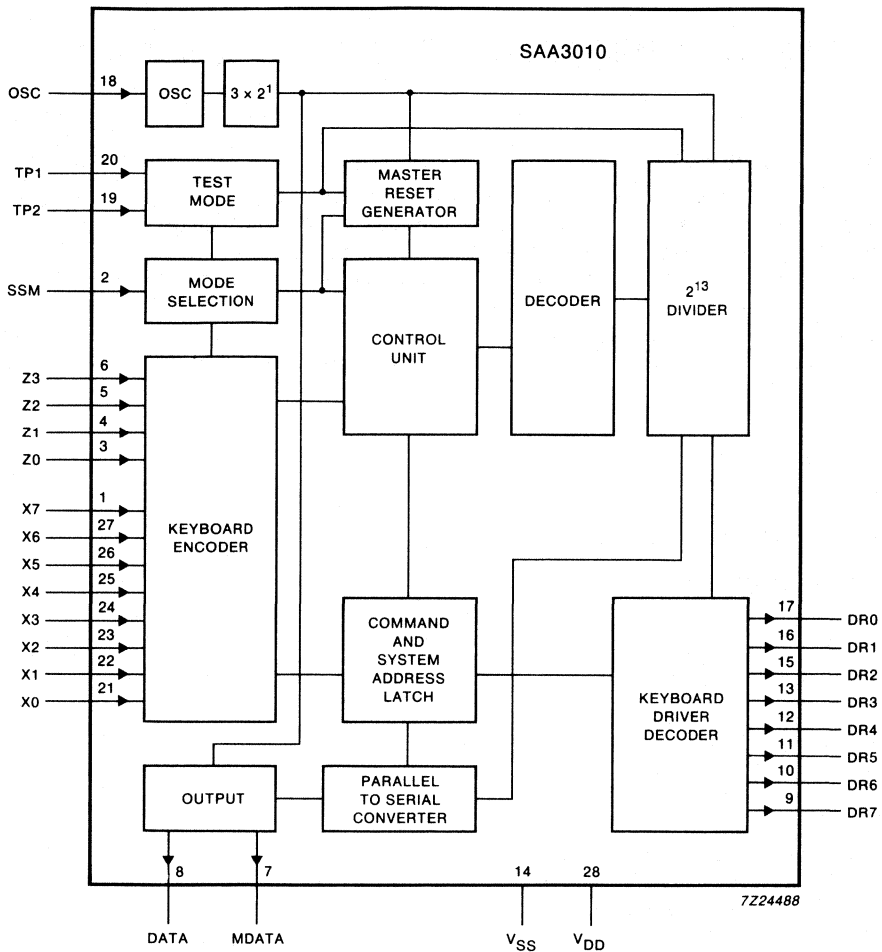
SAA3010

OSC 18 OSC $3 \times 2^1$

TP1 20
TP2 19
TEST MODE

MASTER RESET GENERATOR

SSM 2
MODE SELECTION

CONTROL UNIT

DECODER

$2^{13}$ DIVIDER

Z3 6
Z2 5
Z1 4
Z0 3

X7 1
X6 27
X5 26
X4 25
X3 24
X2 23
X1 22
X0 21

KEYBOARD ENCODER

COMMAND AND SYSTEM ADDRESS LATCH

KEYBOARD DRIVER DECODER

17 DR0
16 DR1
15 DR2
13 DR3
12 DR4
11 DR5
10 DR6
9 DR7

OUTPUT

PARALLEL TO SERIAL CONVERTER

8 DATA
7 MDATA
14 $V_{SS}$
28 $V_{DD}$

7Z24488